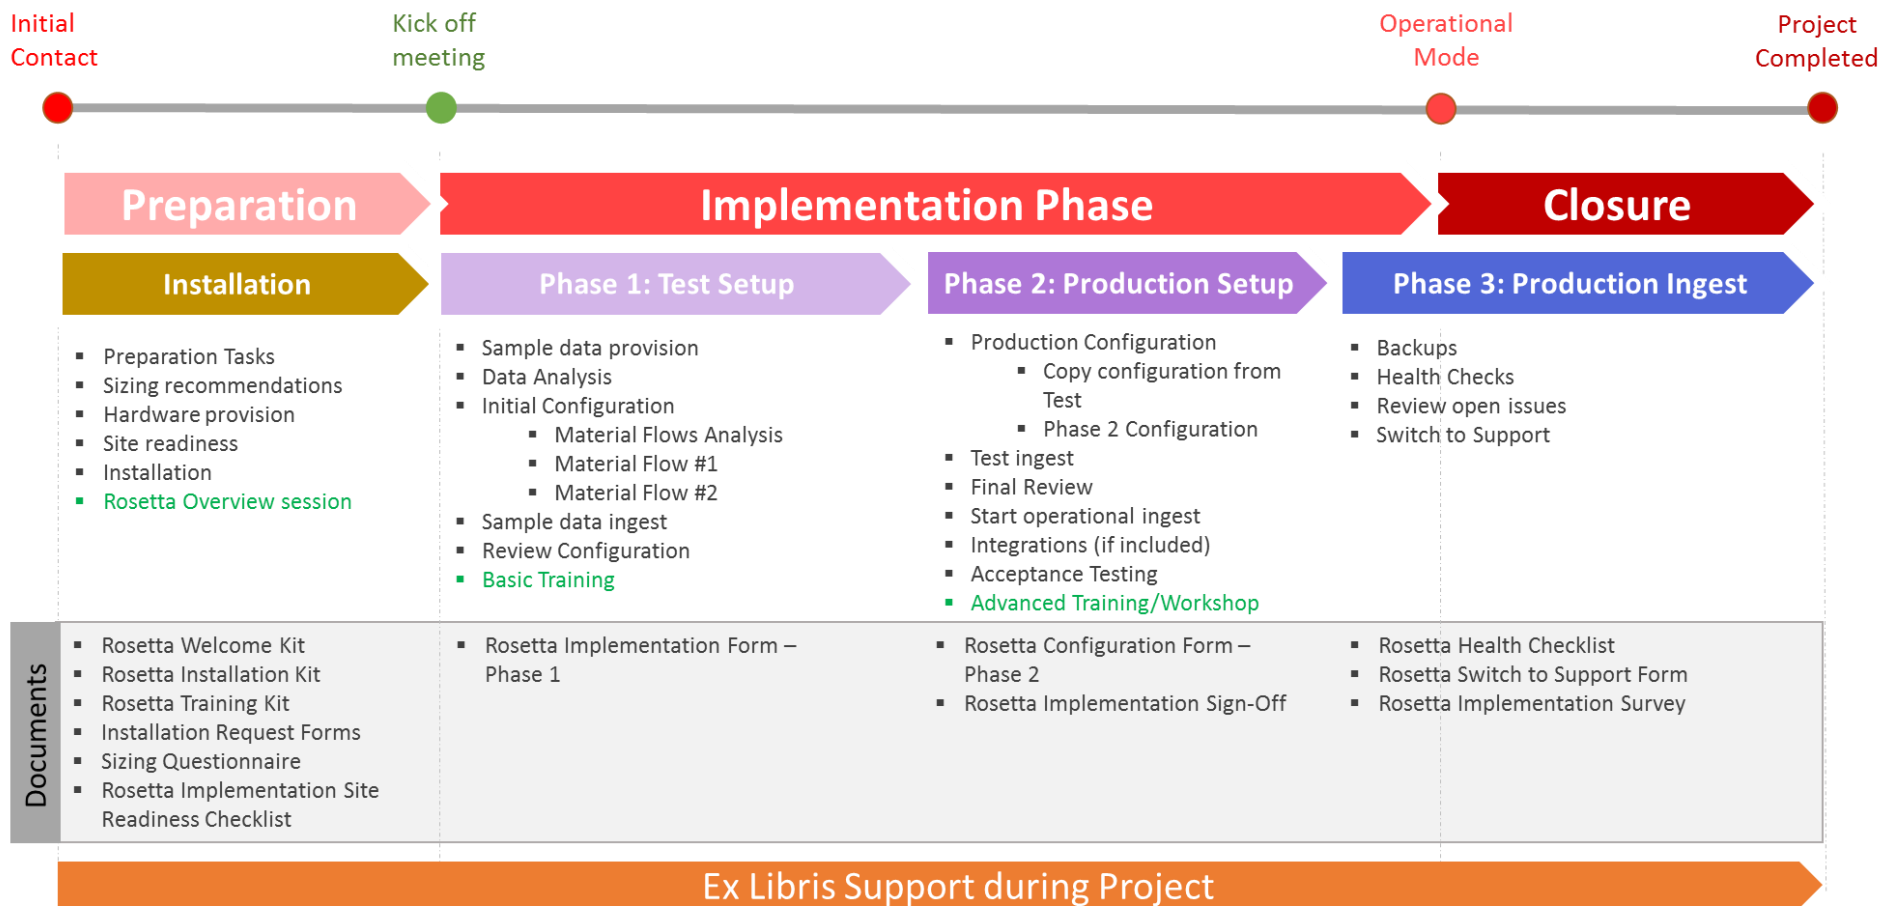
Initial Contact

Kick off meeting

Operational Mode

Project Completed

Preparation

Implementation Phase

Closure

Installation

Phase 1: Test Setup

Phase 2: Production Setup

Phase 3: Production Ingest

- Preparation Tasks
- Sizing recommendations
- Hardware provision
- Site readiness
- Installation
- Rosetta Overview session

- Sample data provision
- Data Analysis
- Initial Configuration
  - Material Flows Analysis
  - Material Flow #1
  - Material Flow #2
- Sample data ingest
- Review Configuration
- Basic Training

- Production Configuration
  - Copy configuration from Test
  - Phase 2 Configuration
- Test ingest
- Final Review
- Start operational ingest
- Integrations (if included)
- Acceptance Testing
- Advanced Training/Workshop

- Backups
- Health Checks
- Review open issues
- Switch to Support

Documents

- Rosetta Welcome Kit
- Rosetta Installation Kit
- Rosetta Training Kit
- Installation Request Forms
- Sizing Questionnaire
- Rosetta Implementation Site Readiness Checklist

- Rosetta Implementation Form – Phase 1

- Rosetta Configuration Form – Phase 2
- Rosetta Implementation Sign-Off

- Rosetta Health Checklist
- Rosetta Switch to Support Form
- Rosetta Implementation Survey

Ex Libris Support during Project